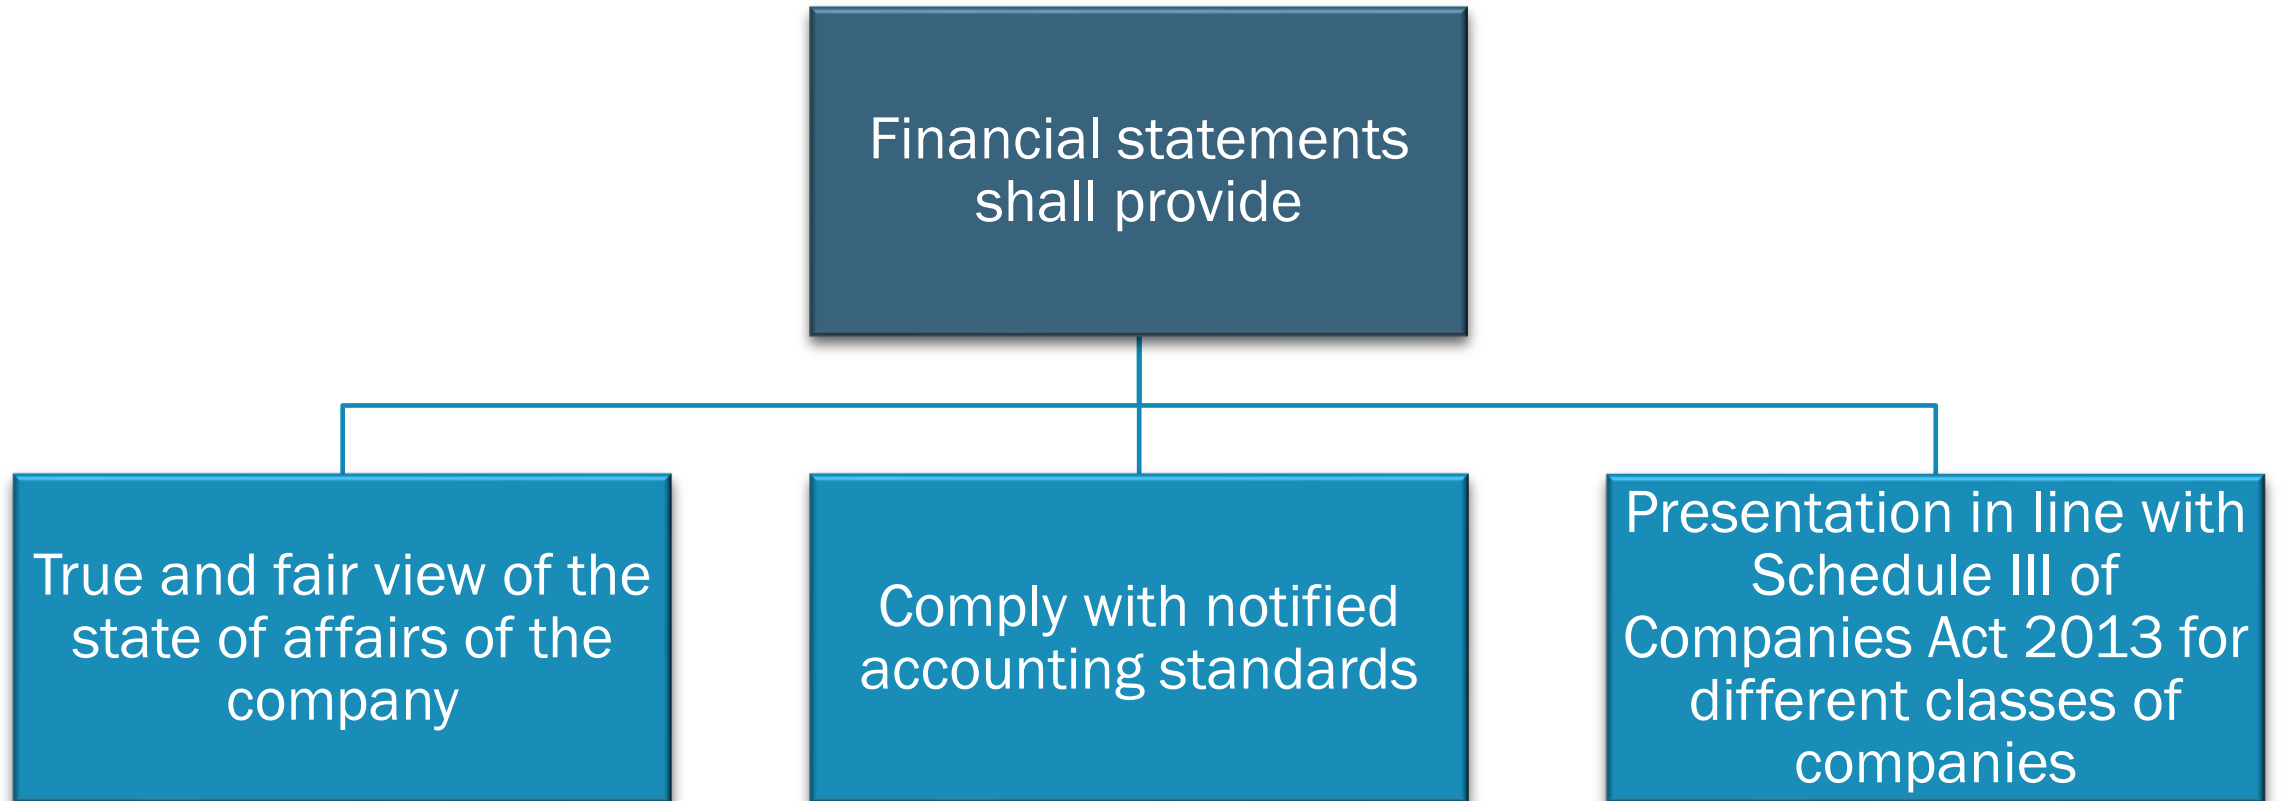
Financial statements shall provide

True and fair view of the state of affairs of the company

Comply with notified accounting standards

Presentation in line with Schedule III of Companies Act 2013 for different classes of companies